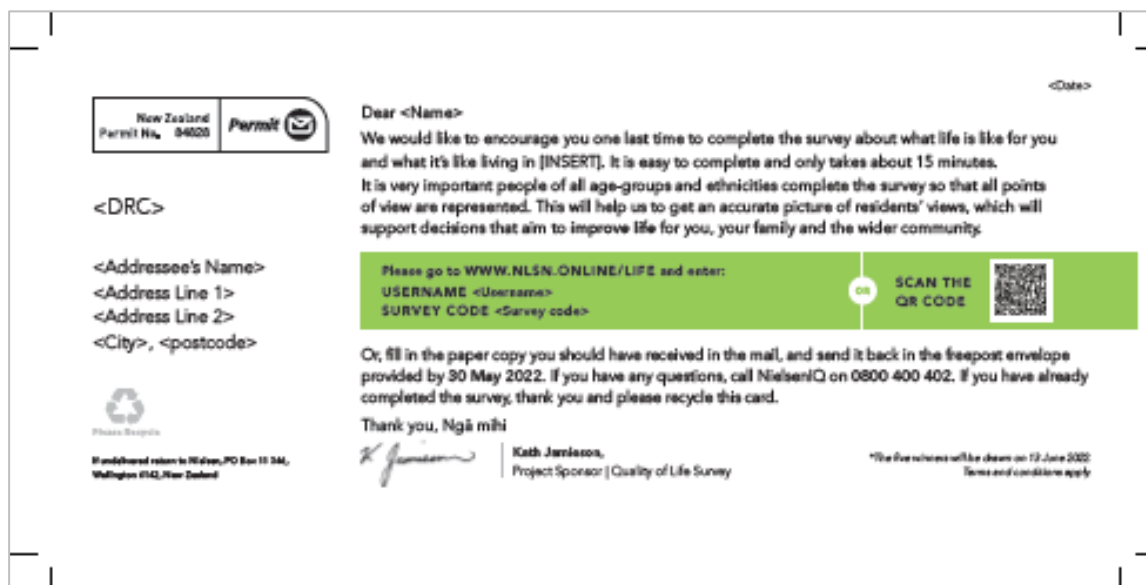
New Zealand
Permit No. 84020

Permit

<DRC>

<Addressee's Name>
<Address Line 1>
<Address Line 2>
<City>, <postcode>

Please Recycle

If undelivered return to Nielsen, PO Box 11 346, Wellington 6142, New Zealand

<Date>

Dear <Name>

We would like to encourage you one last time to complete the survey about what life is like for you and what it's like living in [INSERT]. It is easy to complete and only takes about 15 minutes.
It is very important people of all age-groups and ethnicities complete the survey so that all points of view are represented. This will help us to get an accurate picture of residents' views, which will support decisions that aim to improve life for you, your family and the wider community.

Please go to WWW.NLSN.ONLINE/LIFE and enter:
USERNAME <Username>
SURVEY CODE <Survey code>

OR

SCAN THE QR CODE

Or, fill in the paper copy you should have received in the mail, and send it back in the freepost envelope provided by 30 May 2022. If you have any questions, call NielsenIQ on 0800 400 402. If you have already completed the survey, thank you and please recycle this card.

Thank you, Ngā mihi

Kath Jamieson,
Project Sponsor | Quality of Life Survey

*The five winners will be drawn on 13 June 2022
Terms and conditions apply